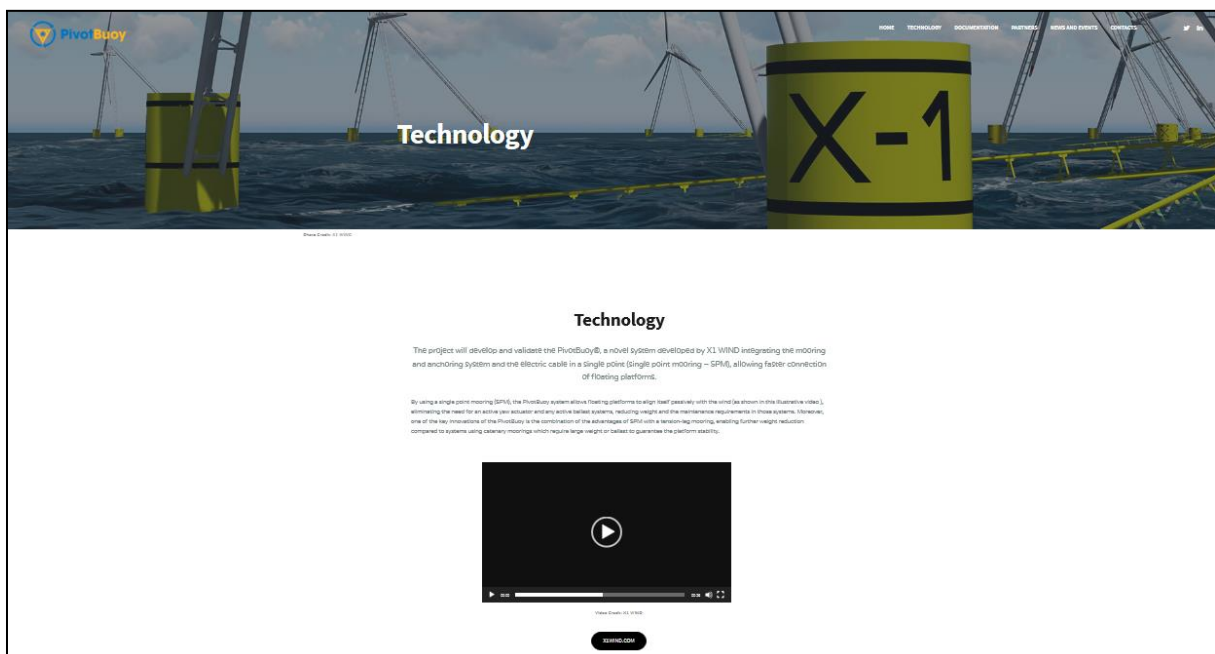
PivotBuoy

HOME TECHNOLOGY DOCUMENTATION PARTNERS NEWS AND EVENTS CONTACTS

Technology

X-1

Photo Credit: X1 WIND

Technology

The project will develop and validate the PivotBuoy®, a novel system developed by X1 WIND integrating the mooring and anchoring system and the electric cable in a single point (single point mooring – SPM), allowing faster connection of floating platforms.

By using a single point mooring (SPM), the PivotBuoy system allows floating platforms to align itself passively with the wind (as shown in this illustrative video), eliminating the need for an active yaw actuator and any active ballast systems, reducing weight and the maintenance requirements in those systems. Moreover, one of the key innovations of the PivotBuoy is the combination of the advantages of SPM with a tension-leg mooring, enabling further weight reduction compared to systems using catenary moorings which require large weight or ballast to guarantee the platform stability.

Video Credit: X1 WIND

X1WIND.COM